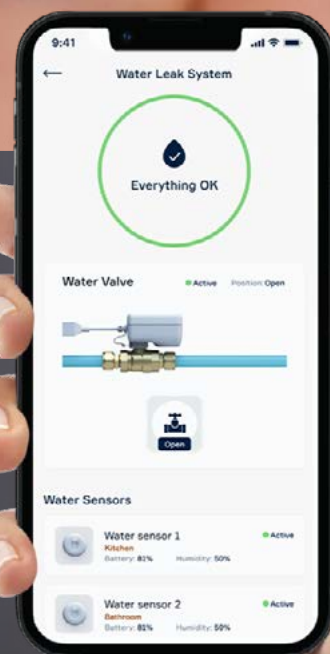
9:41

Water Leak System

Everything OK

Water Valve
Active Position: Open

Open

Water Sensors

Water sensor 1
Kitchen
Battery: 81% Humidity: 50%
Active

Water sensor 2
Bathroom
Battery: 81% Humidity: 50%
Active